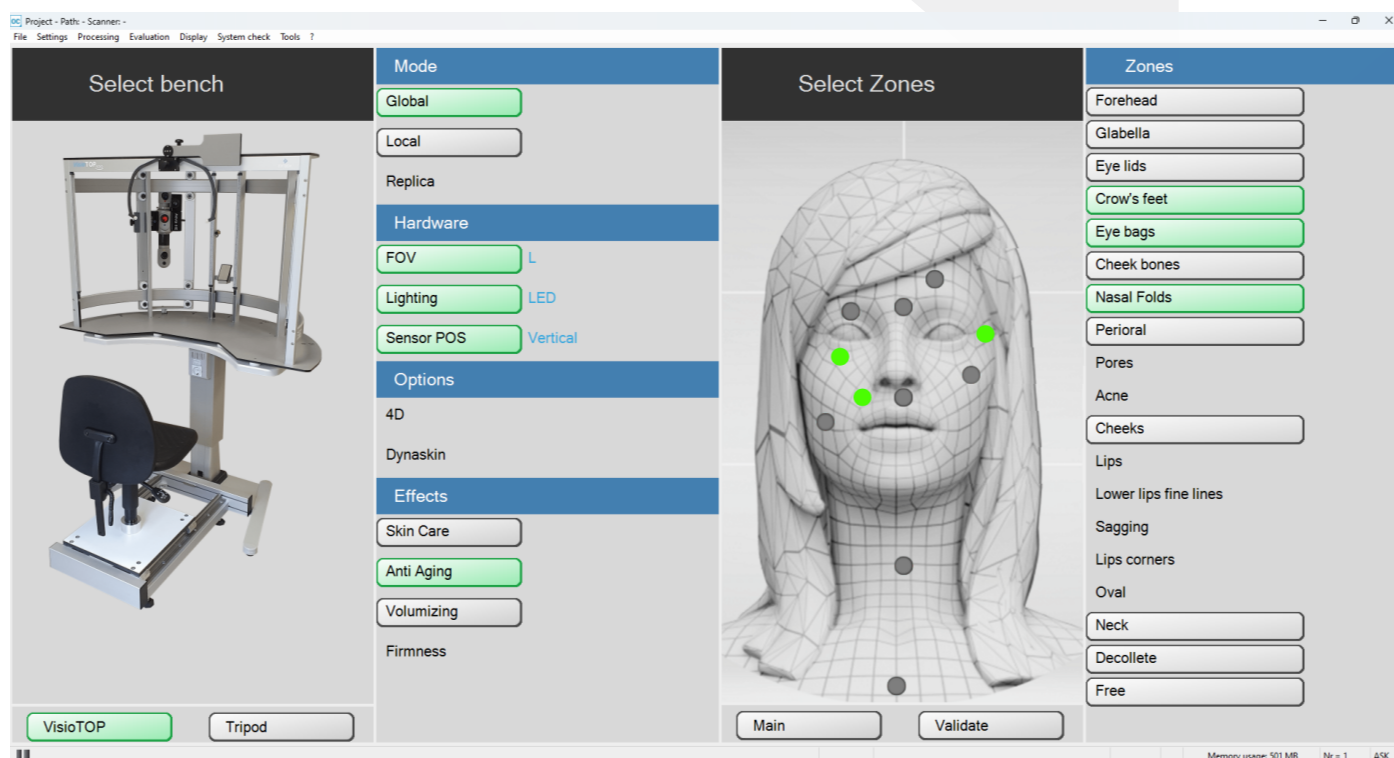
Project - Path: - Scanner: -

File Settings Processing Evaluation Display System check Tools ?

Select bench

VisioTOP

Tripod

Mode

Global

Local

Replica

Hardware

FOV L

Lighting LED

Sensor POS Vertical

Options

4D

Dynaskin

Effects

Skin Care

Anti Aging

Volumizing

Firmness

Select Zones

Main

Validate

Zones

Forehead

Glabella

Eye lids

Crow's feet

Eye bags

Cheek bones

Nasal Folds

Perioral

Pores

Acne

Cheeks

Lips

Lower lips fine lines

Sagging

Lips corners

Oval

Neck

Decollete

Free

Memory usage: 501 MB Nr = 1 ASK